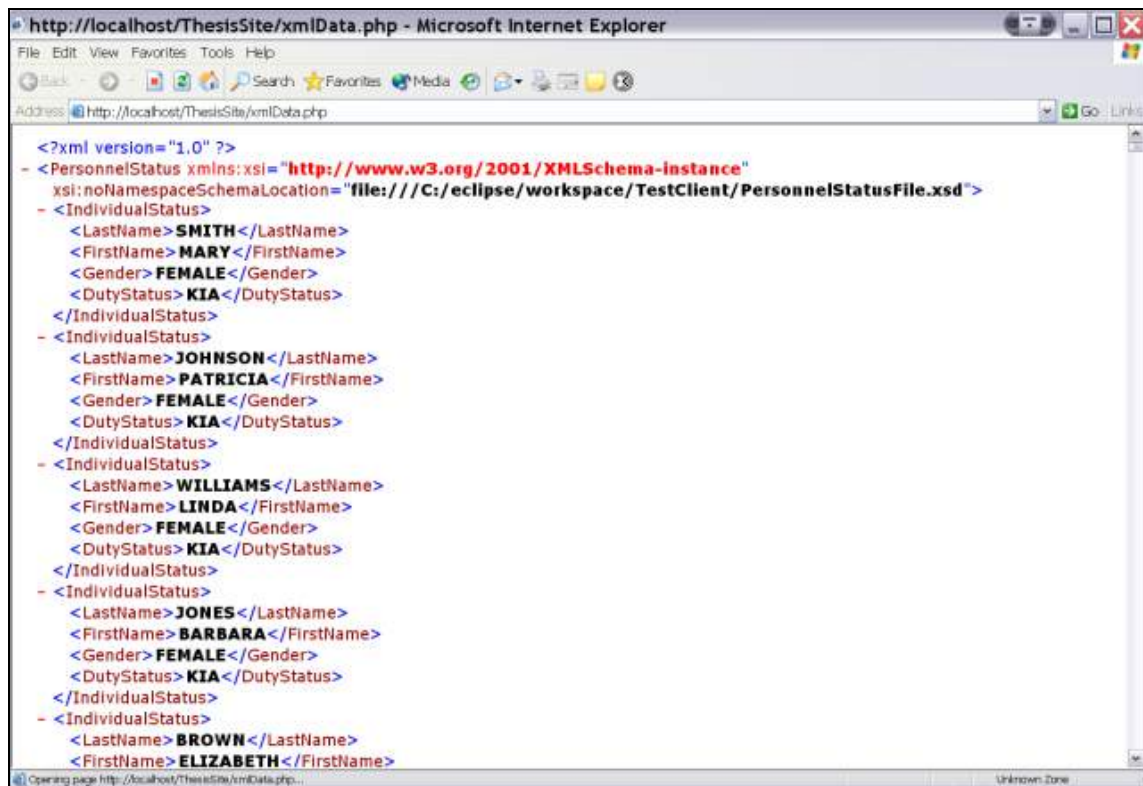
http://localhost/ThesisSite/xmlData.php - Microsoft Internet Explorer

File Edit View Favorites Tools Help

Back Search Favorites Media

Address http://localhost/ThesisSite/xmlData.php Go Links

<?xml version="1.0" ?>
- <PersonnelStatus xmlns:xsi="http://www.w3.org/2001/XMLSchema-instance" xsi:noNamespaceSchemaLocation="file:///C:/eclipse/workspace/TestClient/PersonnelStatusFile.xsd">
- <IndividualStatus>
<LastName>SMITH</LastName>
<FirstName>MARY</FirstName>
<Gender>FEMALE</Gender>
<DutyStatus>KIA</DutyStatus>
</IndividualStatus>
- <IndividualStatus>
<LastName>JOHNSON</LastName>
<FirstName>PATRICIA</FirstName>
<Gender>FEMALE</Gender>
<DutyStatus>KIA</DutyStatus>
</IndividualStatus>
- <IndividualStatus>
<LastName>WILLIAMS</LastName>
<FirstName>LINDA</FirstName>
<Gender>FEMALE</Gender>
<DutyStatus>KIA</DutyStatus>
</IndividualStatus>
- <IndividualStatus>
<LastName>JONES</LastName>
<FirstName>BARBARA</FirstName>
<Gender>FEMALE</Gender>
<DutyStatus>KIA</DutyStatus>
</IndividualStatus>
- <IndividualStatus>
<LastName>BROWN</LastName>
<FirstName>ELIZABETH</FirstName>

Opening page http://localhost/ThesisSite/xmlData.php...
Unknown Zone